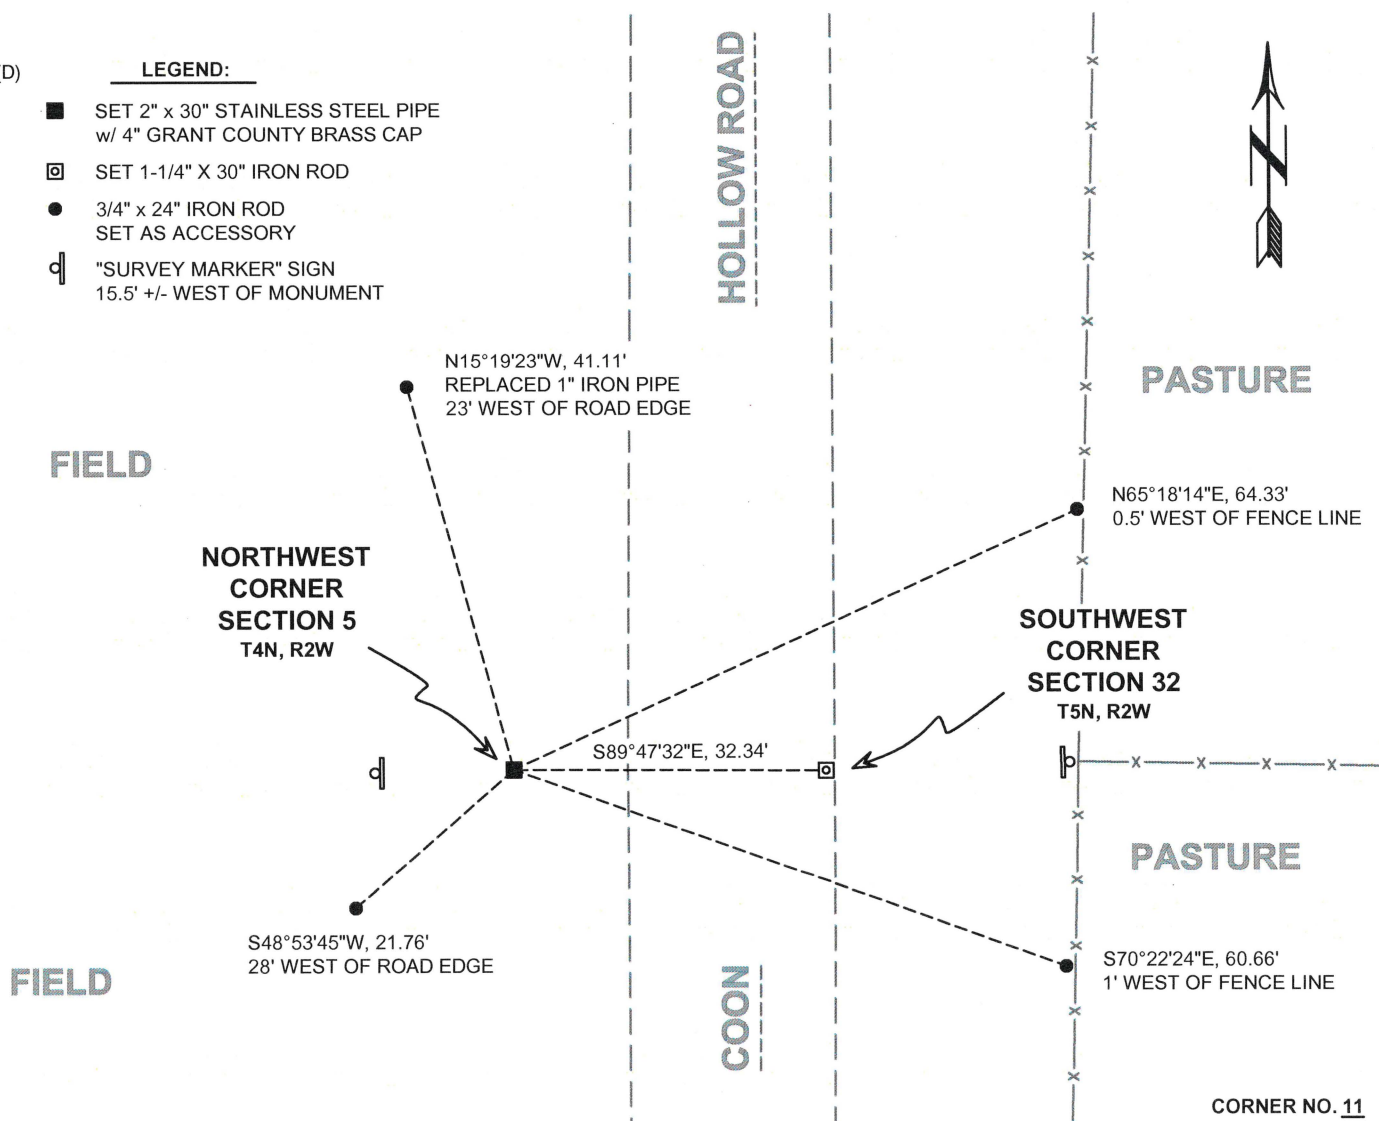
(D)

LEGEND:

SET 2" x 30" STAINLESS STEEL PIPE w/ 4" GRANT COUNTY BRASS CAP

SET 1-1/4" X 30" IRON ROD

3/4" x 24" IRON ROD SET AS ACCESSORY

"SURVEY MARKER" SIGN 15.5' +/- WEST OF MONUMENT

HOLLOW ROAD

N15°19'23"W, 41.11'
REPLACED 1" IRON PIPE
23' WEST OF ROAD EDGE

PASTURE

FIELD

N65°18'14"E, 64.33'
0.5' WEST OF FENCE LINE

NORTHWEST CORNER SECTION 5
T4N, R2W

SOUTHWEST CORNER SECTION 32
T5N, R2W

S89°47'32"E, 32.34'

PASTURE

S48°53'45"W, 21.76'
28' WEST OF ROAD EDGE

S70°22'24"E, 60.66'
1' WEST OF FENCE LINE

FIELD

COON

CORNER NO. 11